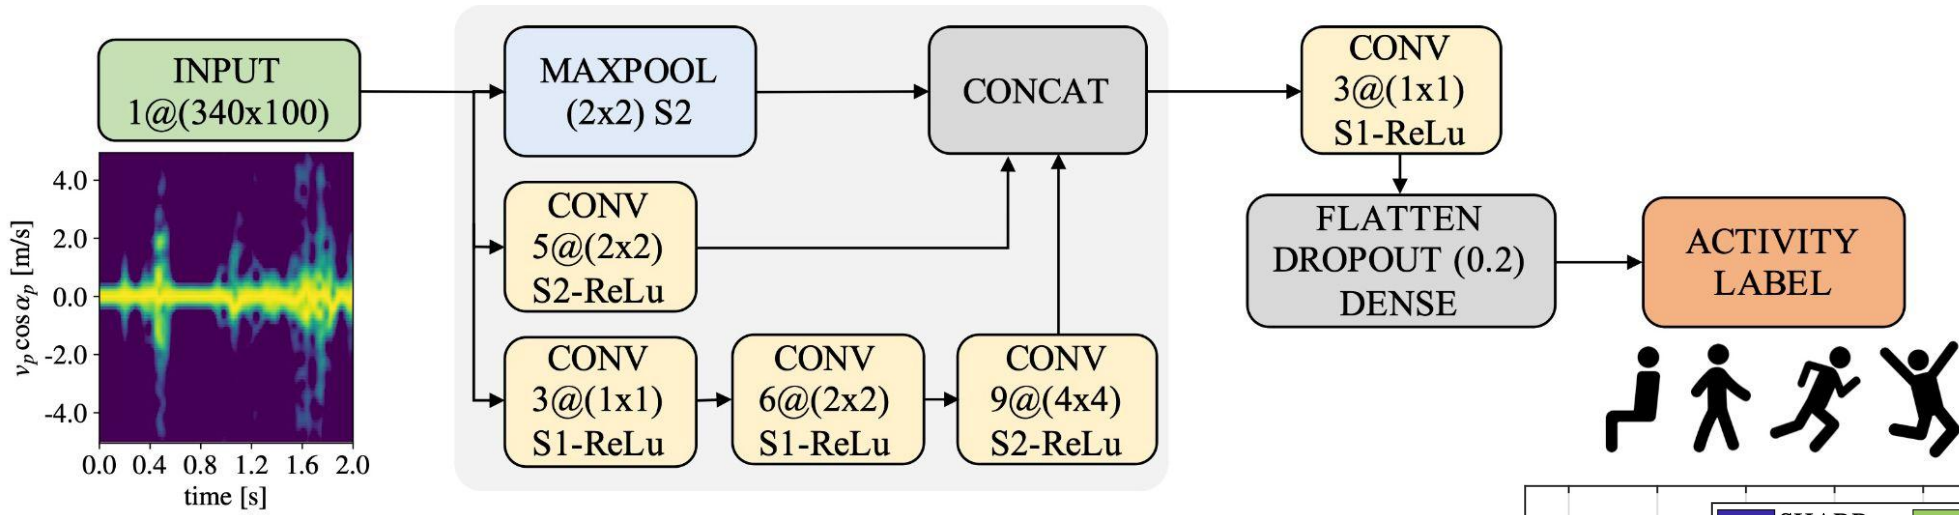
INPUT
1@(340x100)

4.0
2.0
0.0
-2.0
-4.0
$v_p \cos \alpha_p$ [m/s]
0.0 0.4 0.8 1.2 1.6 2.0
time [s]

MAXPOOL
(2x2) S2

CONCAT

CONV
5@(2x2)
S2-ReLu

CONV
3@(1x1)
S1-ReLu

CONV
6@(2x2)
S1-ReLu

CONV
9@(4x4)
S2-ReLu

CONV
3@(1x1)
S1-ReLu

FLATTEN
DROPOUT (0.2)
DENSE

ACTIVITY
LABEL

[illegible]